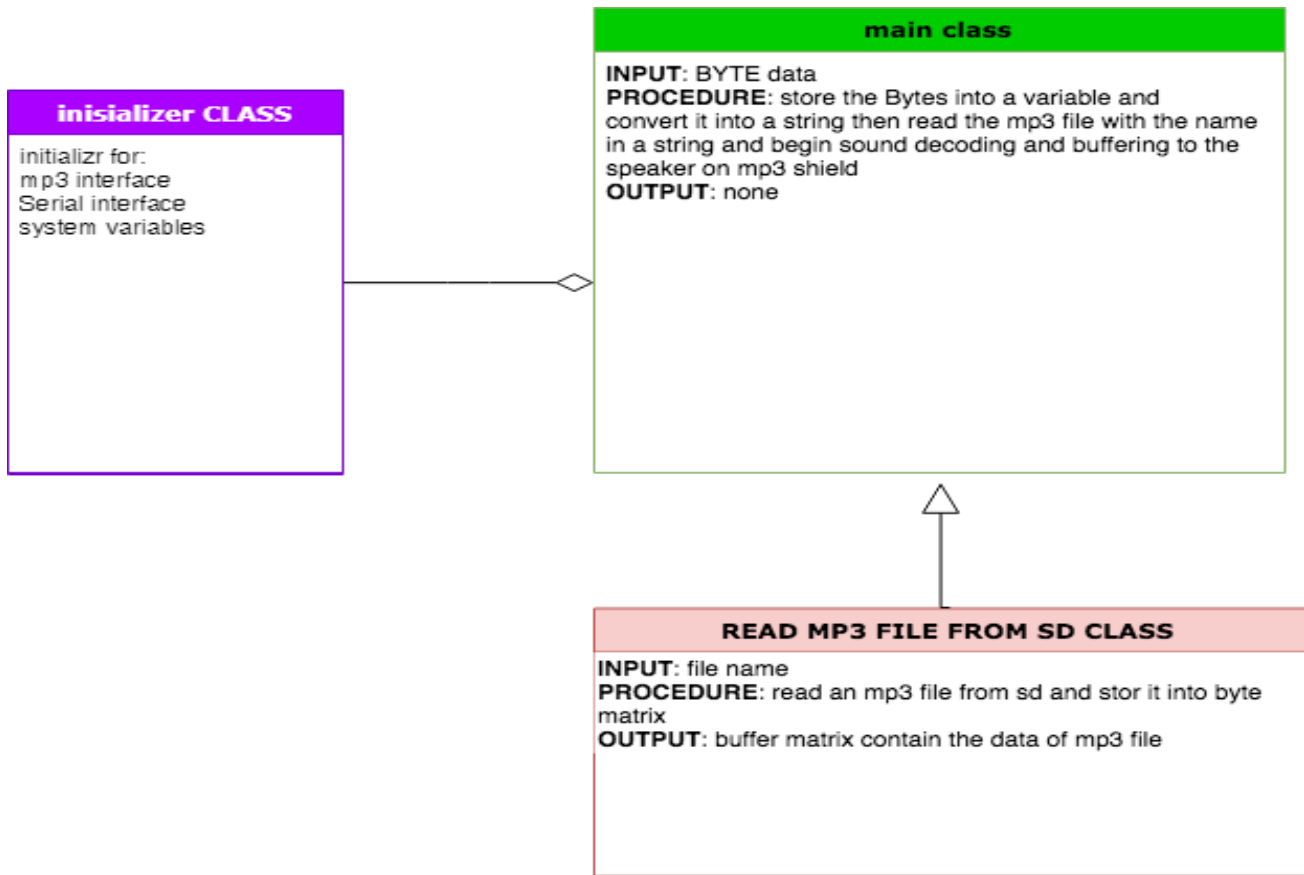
main class

INPUT: BYTE data
PROCEDURE: store the Bytes into a variable and convert it into a string then read the mp3 file with the name in a string and begin sound decoding and buffering to the speaker on mp3 shield
OUTPUT: none

inisializer CLASS

initializr for:
mp3 interface
Serial interface
system variables

READ MP3 FILE FROM SD CLASS

INPUT: file name
PROCEDURE: read an mp3 file from sd and stor it into byte matrix
OUTPUT: buffer matrix contain the data of mp3 file